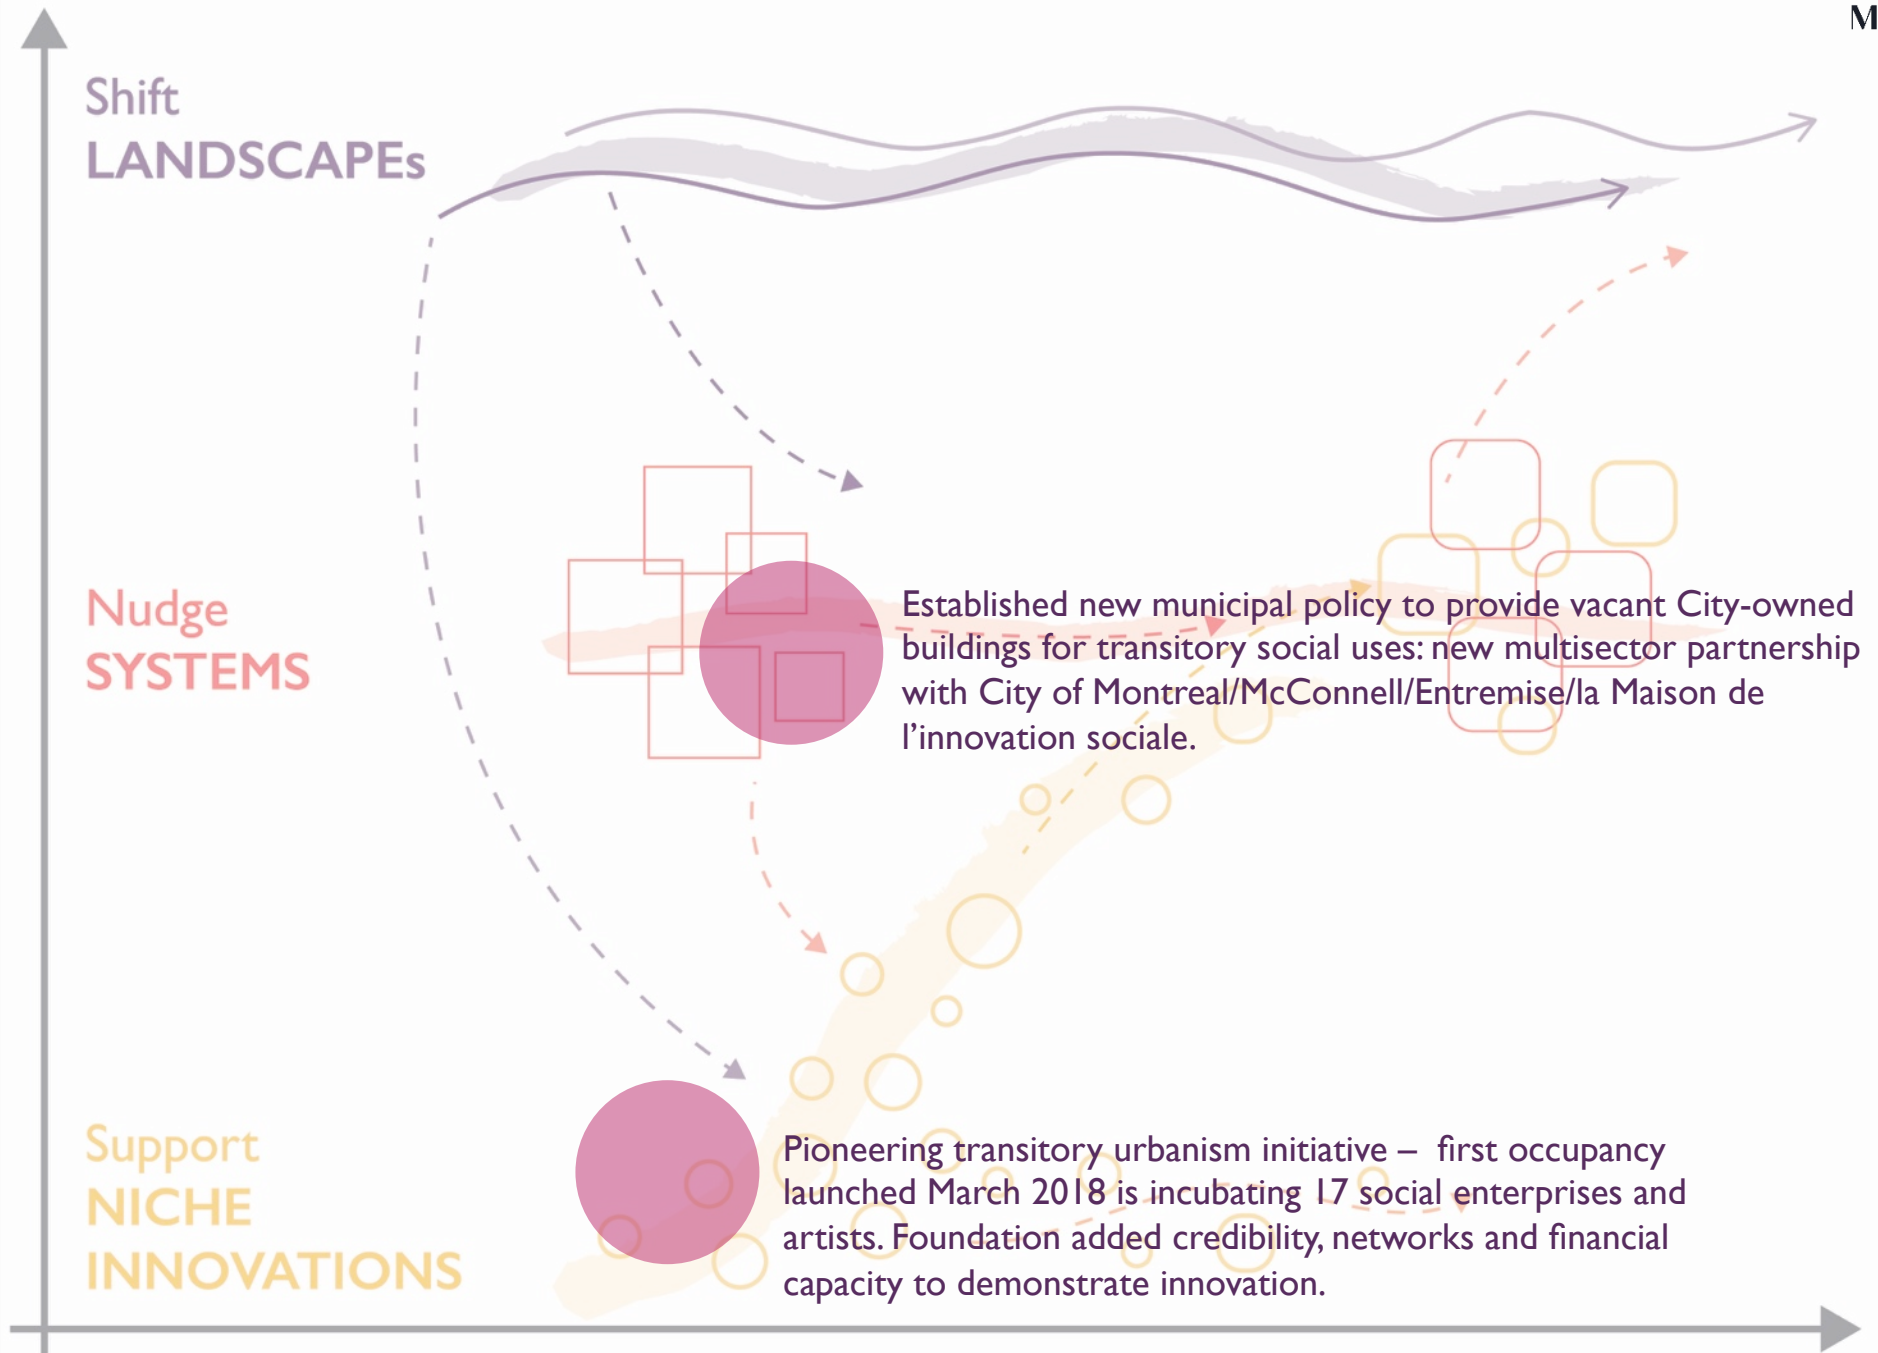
M

Shift
LANDSCAPEs

Nudge
SYSTEMS

Established new municipal policy to provide vacant City-owned buildings for transitory social uses: new multisector partnership with City of Montreal/McConnell/Entremise/la Maison de l'innovation sociale.

Support
NICHE
INNOVATIONS

Pioneering transitory urbanism initiative – first occupancy launched March 2018 is incubating 17 social enterprises and artists. Foundation added credibility, networks and financial capacity to demonstrate innovation.